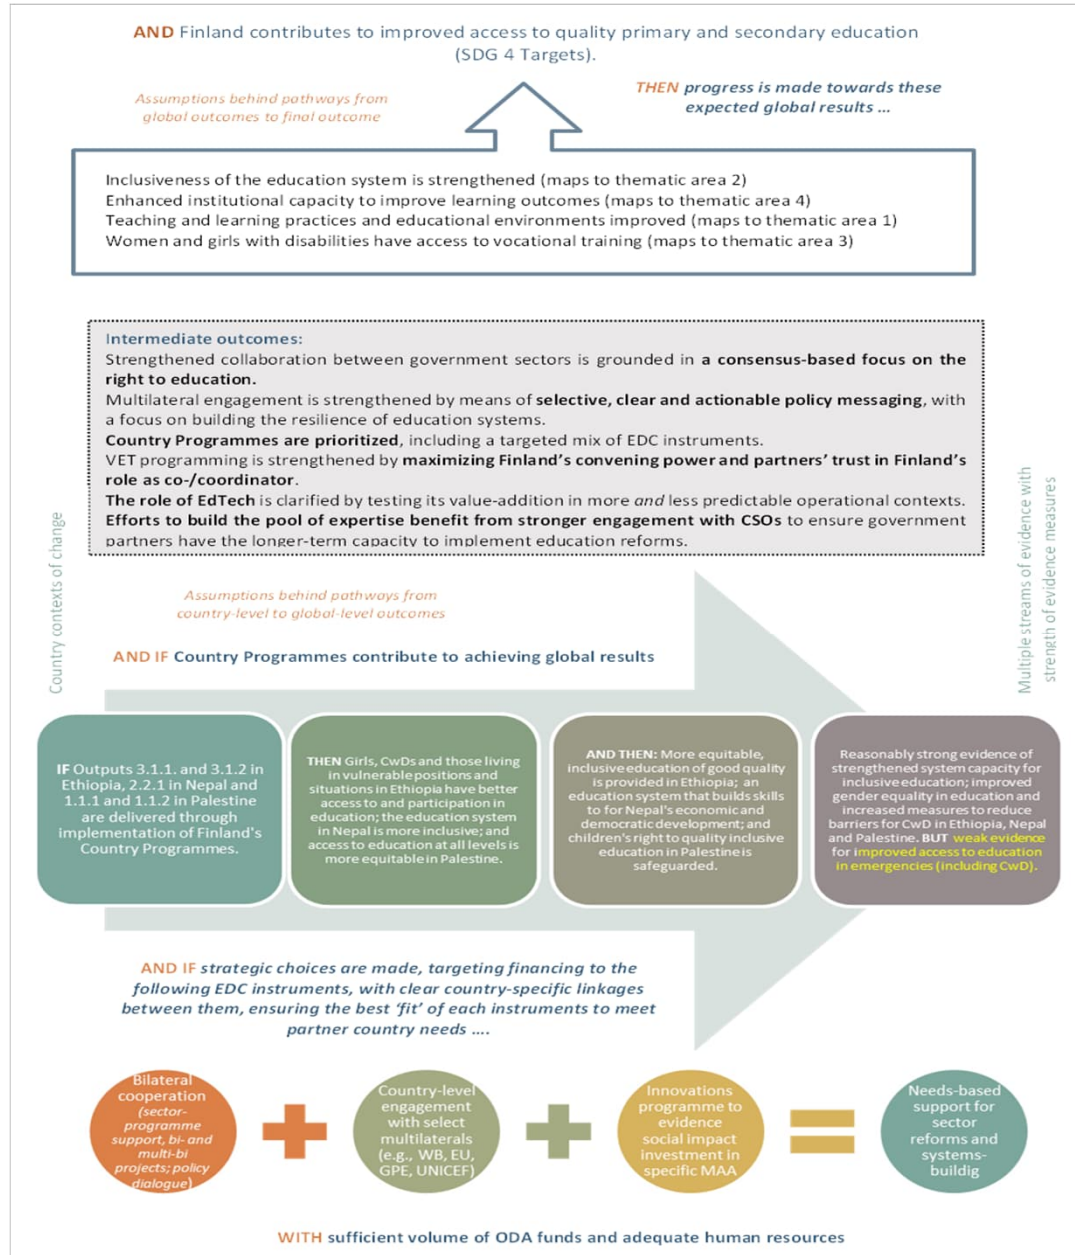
AND Finland contributes to improved access to quality primary and secondary education (SDG 4 Targets).

Assumptions behind pathways from global outcomes to final outcome

THEN progress is made towards these expected global results ...

Inclusiveness of the education system is strengthened (maps to thematic area 2)
Enhanced institutional capacity to improve learning outcomes (maps to thematic area 4)
Teaching and learning practices and educational environments improved (maps to thematic area 1)
Women and girls with disabilities have access to vocational training (maps to thematic area 3)

Intermediate outcomes:
Strengthened collaboration between government sectors is grounded in a consensus-based focus on the right to education.
Multilateral engagement is strengthened by means of selective, clear and actionable policy messaging, with a focus on building the resilience of education systems.
Country Programmes are prioritized, including a targeted mix of EDC instruments.
VET programming is strengthened by maximizing Finland's convening power and partners' trust in Finland's role as co-/coordinator.
The role of EdTech is clarified by testing its value-addition in more and less predictable operational contexts.
Efforts to build the pool of expertise benefit from stronger engagement with CSOs to ensure government partners have the longer-term capacity to implement education reforms.

Country contexts of change

Multiple streams of evidence with strength of evidence measures

Assumptions behind pathways from country-level to global-level outcomes

AND IF Country Programmes contribute to achieving global results

IF Outputs 3.1.1. and 3.1.2 in Ethiopia, 2.2.1 in Nepal and 1.1.1 and 1.1.2 in Palestine are delivered through implementation of Finland's Country Programmes.

THEN Girls, CwDs and those living in vulnerable positions and situations in Ethiopia have better access to and participation in education; the education system in Nepal is more inclusive; and access to education at all levels is more equitable in Palestine.

AND THEN: More equitable, inclusive education of good quality is provided in Ethiopia; an education system that builds skills to for Nepal's economic and democratic development; and children's right to quality inclusive education in Palestine is safeguarded.

Reasonably strong evidence of strengthened system capacity for inclusive education; improved gender equality in education and increased measures to reduce barriers for CwD in Ethiopia, Nepal and Palestine. BUT weak evidence for improved access to education in emergencies (including CwD).

AND IF strategic choices are made, targeting financing to the following EDC instruments, with clear country-specific linkages between them, ensuring the best 'fit' of each instruments to meet partner country needs ....

Bilateral cooperation (sector-programme support, bi- and multi-bi projects; policy dialogue)

+

Country-level engagement with select multilaterals (e.g., WB, EU, GPE, UNICEF)

+

Innovations programme to evidence social impact investment in specific MAA

=

Needs-based support for sector reforms and systems-buildig

WITH sufficient volume of ODA funds and adequate human resources